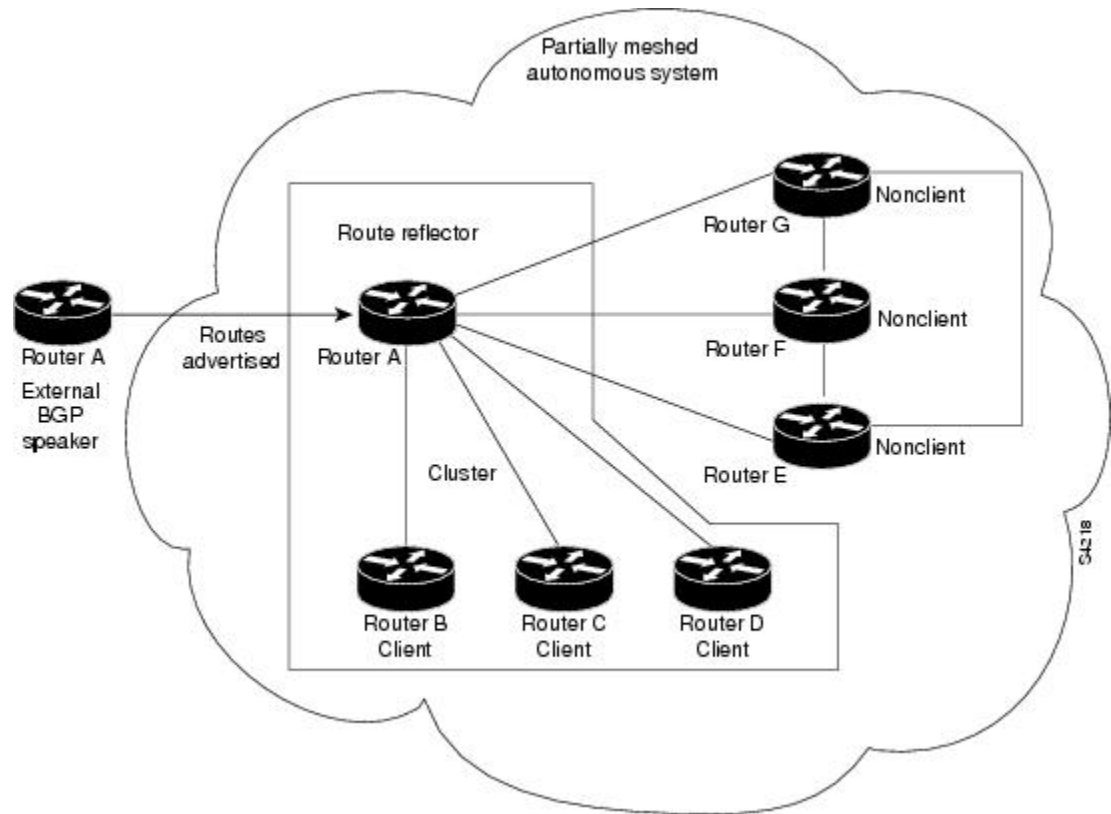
Partially meshed autonomous system

Router A
External BGP speaker

Routes advertised

Route reflector

Router A

Cluster

Router B
Client

Router C
Client

Router D
Client

Router G

Nonclient

Router F

Nonclient

Router E

Nonclient

S4218